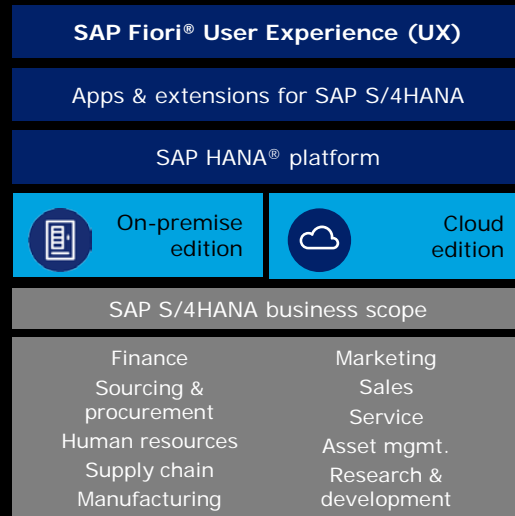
SAP Fiori® User Experience (UX)

Apps & extensions for SAP S/4HANA

SAP HANA® platform

On-premise edition

Cloud edition

SAP S/4HANA business scope

Finance
Sourcing & procurement
Human resources
Supply chain
Manufacturing

Marketing
Sales
Service
Asset mgmt.
Research & development